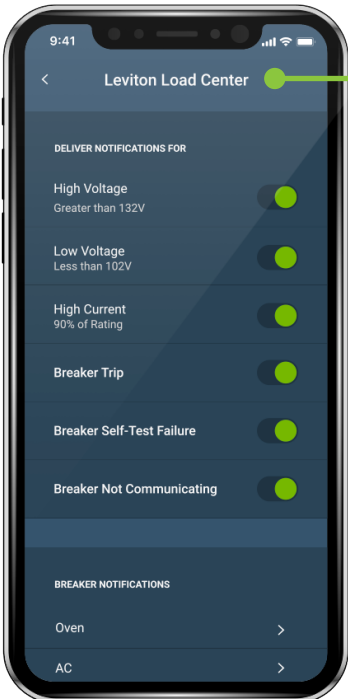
9:41

<

Leviton Load Center

DELIVER NOTIFICATIONS FOR

High Voltage
Greater than 132V

Low Voltage
Less than 102V

High Current
90% of Rating

Breaker Trip

Breaker Self-Test Failure

Breaker Not Communicating

BREAKER NOTIFICATIONS

Oven >

AC >